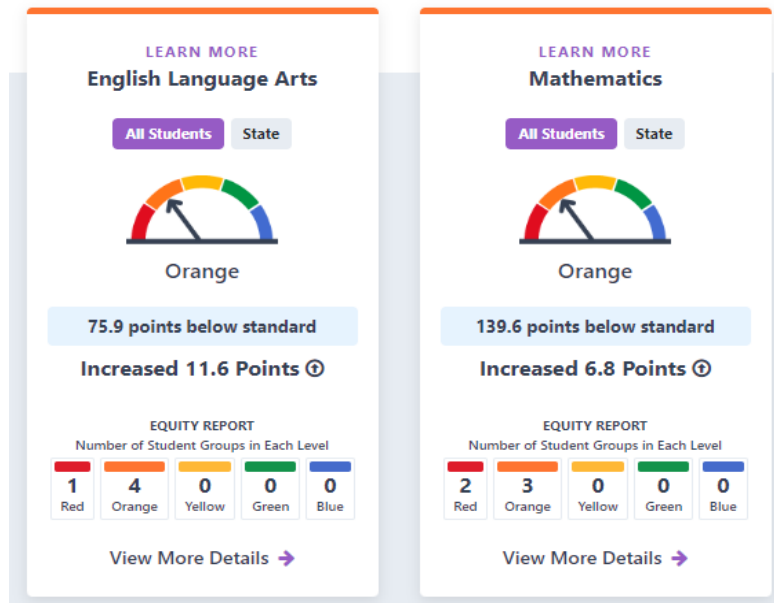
LEARN MORE
English Language Arts

All Students State

Orange

75.9 points below standard

Increased 11.6 Points

EQUITY REPORT
Number of Student Groups in Each Level

| 1 | 4 | 0 | 0 | 0 |
|---|---|---|---|---|
| Red | Orange | Yellow | Green | Blue |

View More Details

LEARN MORE
Mathematics

All Students State

Orange

139.6 points below standard

Increased 6.8 Points

EQUITY REPORT
Number of Student Groups in Each Level

| 2 | 3 | 0 | 0 | 0 |
|---|---|---|---|---|
| Red | Orange | Yellow | Green | Blue |

View More Details